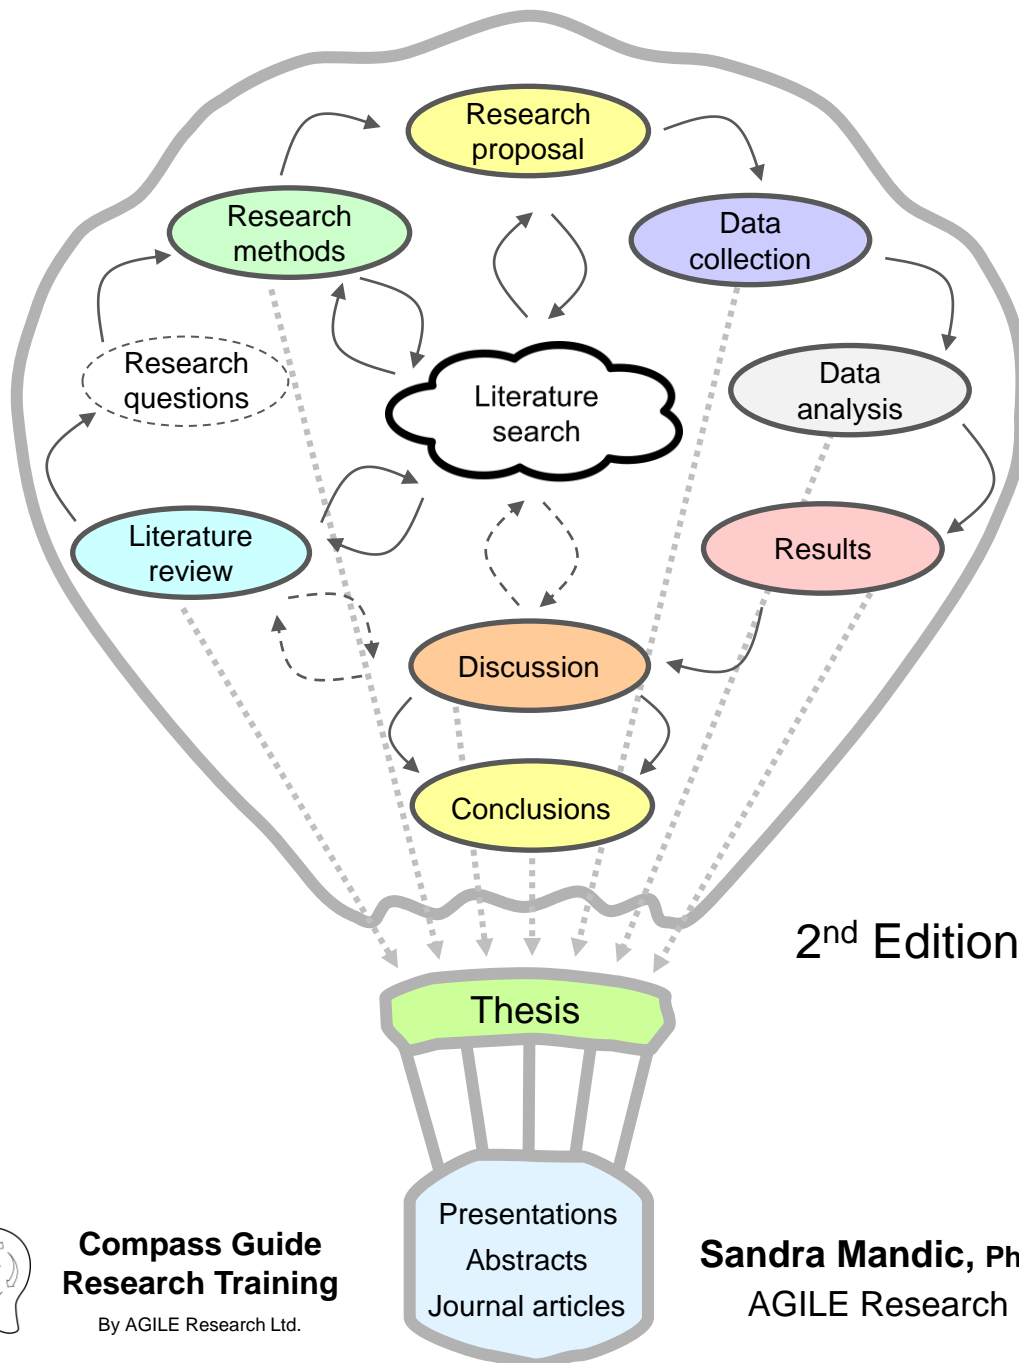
Research proposal

Research methods

Data collection

Research questions

Literature search

Data analysis

Literature review

Results

Discussion

Conclusions

2$^{nd}$ Edition

Thesis

Presentations
Abstracts
Journal articles

Compass Guide
Research Training
By AGILE Research Ltd.

Sandra Mandic, Ph
AGILE Research